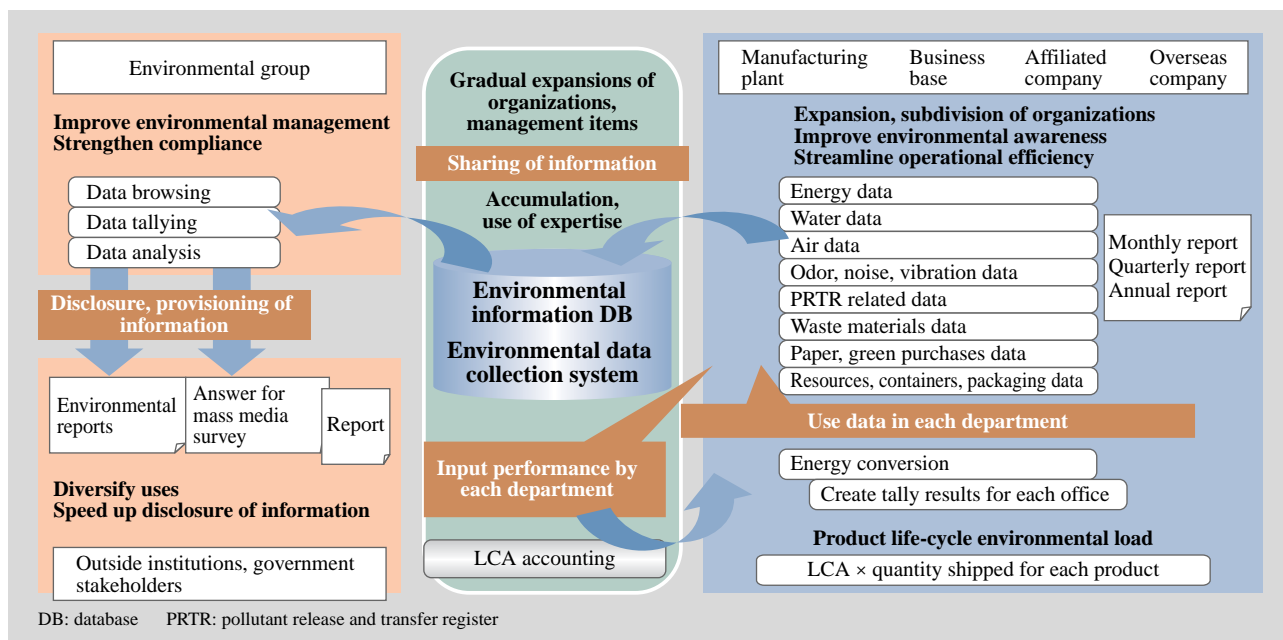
Environmental group

Improve environmental management
Strengthen compliance

Data browsing
Data tallying
Data analysis

Disclosure, provisioning of information

Environmental reports

Answer for mass media survey

Report

Diversify uses
Speed up disclosure of information

Outside institutions, government stakeholders

Gradual expansions of organizations, management items

Sharing of information

Accumulation, use of expertise

Environmental information DB

Environmental data collection system

Input performance by each department

LCA accounting

Manufacturing plant

Business base

Affiliated company

Overseas company

Expansion, subdivision of organizations
Improve environmental awareness
Streamline operational efficiency

Energy data
Water data
Air data
Odor, noise, vibration data
PRTR related data
Waste materials data
Paper, green purchases data
Resources, containers, packaging data

Monthly report
Quarterly report
Annual report

Use data in each department

Energy conversion

Create tally results for each office

Product life-cycle environmental load

LCA × quantity shipped for each product

DB: database PRTR: pollutant release and transfer register